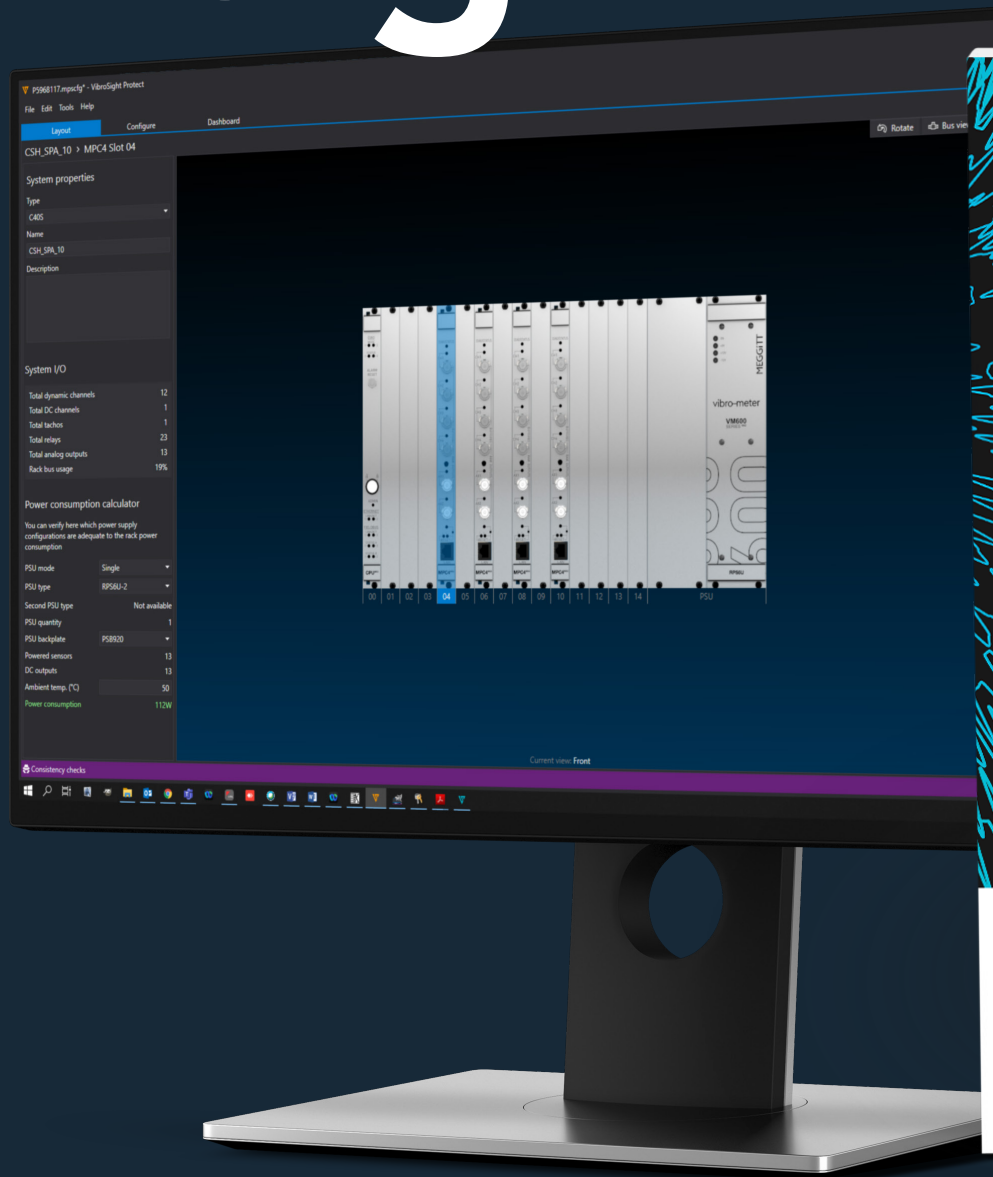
P5968117.mpscfg* - VibroSight Protect

File Edit Tools Help

Layout Configure Dashboard

Rotate Bus vie

CSH_SPA_10 > MPC4 Slot 04

System properties

Type
C40S
Name
CSH_SPA_10
Description

System I/O

| Total dynamic channels | 12 |
|---|---|
| Total DC channels | 1 |
| Total tachos | 1 |
| Total relays | 23 |
| Total analog outputs | 13 |
| Rack bus usage | 19% |

Power consumption calculator

You can verify here which power supply configurations are adequate to the rack power consumption

| PSU mode | Single |
|---|---|
| PSU type | RPS6U-2 |
| Second PSU type | Not available |
| PSU quantity | 1 |
| PSU backplate | PS8920 |
| Powered sensors | 13 |
| DC outputs | 13 |
| Ambient temp. (°C) | 50 |
| Power consumption | 112W |

MEGGITT

vibro-meter

VM600

600

RPS6U

00 01 02 03 04 05 06 07 08 09 10 11 12 13 14 PSU

Current view: Front

Consistency checks